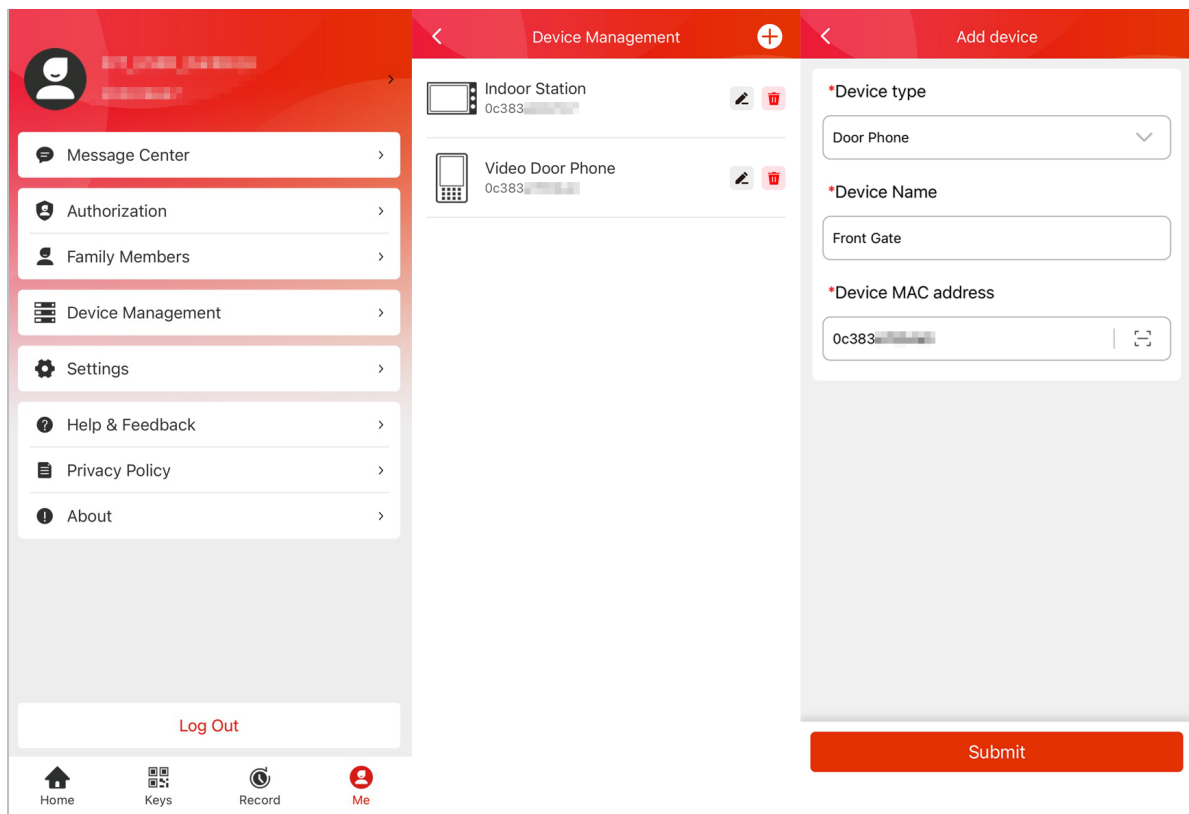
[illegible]
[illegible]

Message Center

Authorization

Family Members

Device Management

Settings

Help & Feedback

Privacy Policy

About

Log Out

Home Keys Record Me

Device Management

Indoor Station
0c383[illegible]

Video Door Phone
0c383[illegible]

Add device

*Device type

Door Phone

*Device Name

Front Gate

*Device MAC address

0c383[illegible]

Submit